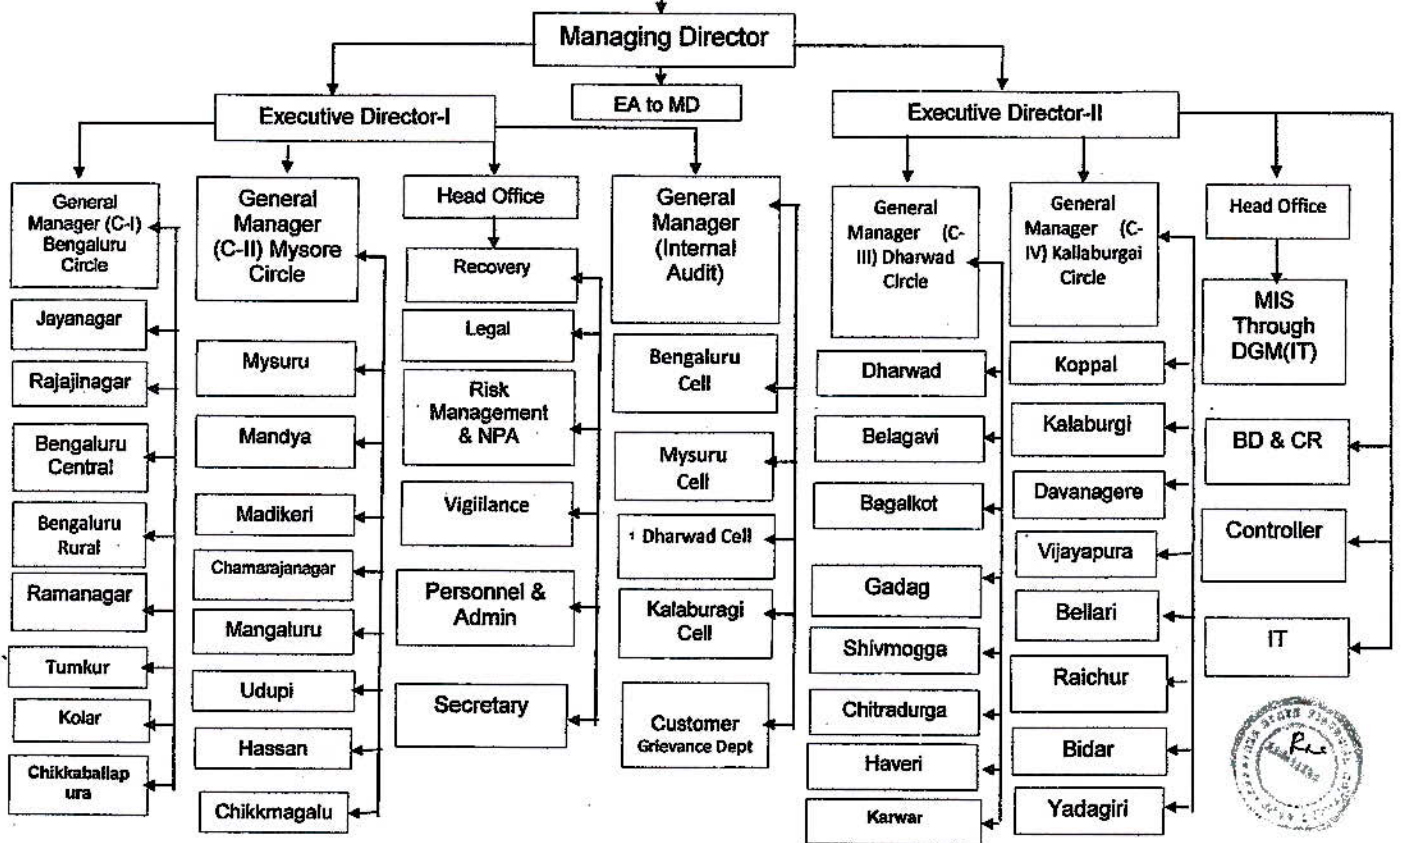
Managing Director

EA to MD

Executive Director-I

Executive Director-II

General Manager (C-I) Bengaluru Circle

Jayanagar

Rajajinagar

Bengaluru Central

Bengaluru Rural

Ramanagar

Tumkur

Kolar

Chikkaballapura

General Manager (C-II) Mysore Circle

Mysuru

Mandya

Madikeri

Chamarajanagar

Mangaluru

Udupi

Hassan

Chikkmagalu

Head Office

Recovery

Legal

Risk Management & NPA

Vigiilance

Personnel & Admin

Secretary

General Manager (Internal Audit)

Bengaluru Cell

Mysuru Cell

Dharwad Cell

Kalaburagi Cell

Customer Grievance Dept

General Manager (C-III) Dharwad Circle

Dharwad

Belagavi

Bagalkot

Gadag

Shivmogga

Chitradurga

Haveri

Karwar

General Manager (C-IV) Kallaburgai Circle

Koppal

Kalaburgi

Davanagere

Vijayapura

Bellari

Raichur

Bidar

Yadagiri

Head Office

MIS Through DGM(IT)

BD & CR

Controller

IT